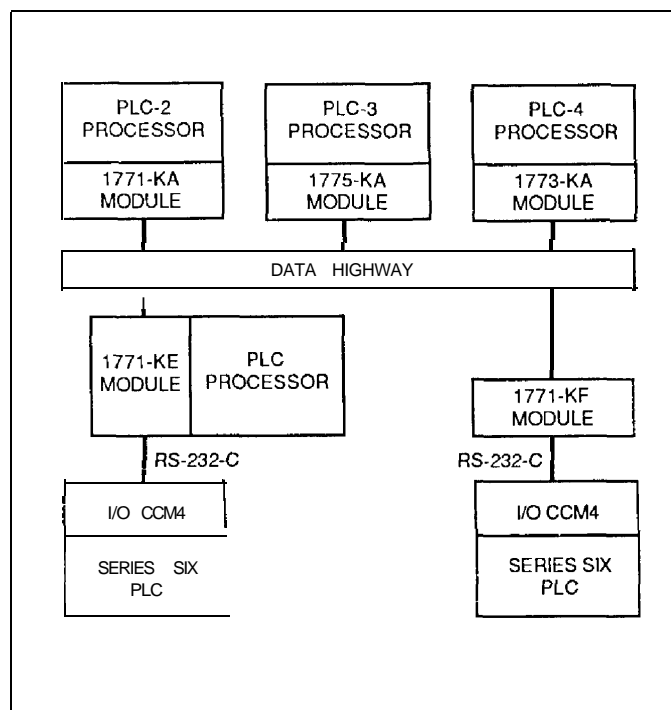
PLC-2 PROCESSOR

1771-KA MODULE

PLC-3 PROCESSOR

1775-KA MODULE

PLC-4 PROCESSOR

1773-KA MODULE

DATA HIGHWAY

1771-KE MODULE

PLC PROCESSOR

1771-KF MODULE

RS-232-C

RS-232-C

I/O CCM4

SERIES SIX PLC

I/O CCM4

SERIES SIX PLC